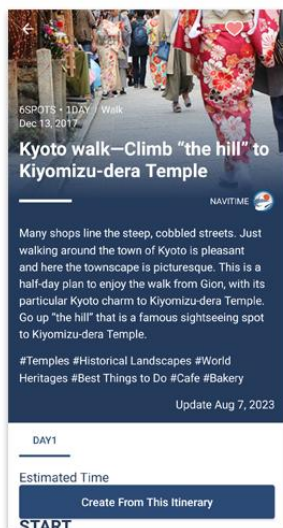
6SPOTS • 1DAY / Walk
Dec 13, 2017

Kyoto walk—Climb "the hill" to Kiyomizu-dera Temple

NAVITIME

Many shops line the steep, cobbled streets. Just walking around the town of Kyoto is pleasant and here the townscape is picturesque. This is a half-day plan to enjoy the walk from Gion, with its particular Kyoto charm to Kiyomizu-dera Temple. Go up "the hill" that is a famous sightseeing spot to Kiyomizu-dera Temple.

#Temples #Historical Landscapes #World Heritages #Best Things to Do #Cafe #Bakery

Update Aug 7, 2023

DAY1

Estimated Time

Create From This Itinerary

START